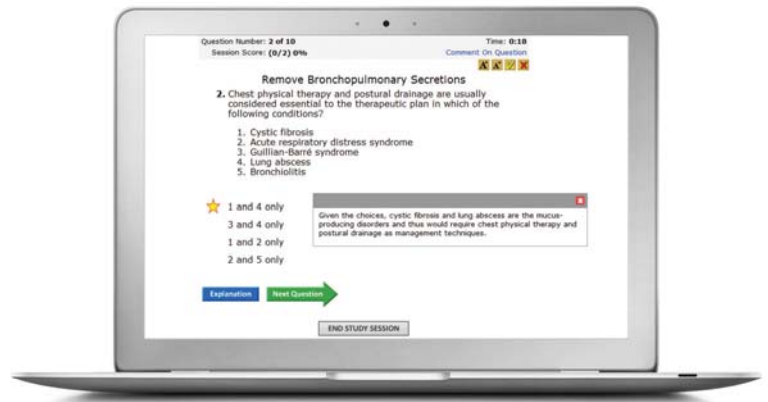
Question Number: 2 of 10
Time: 0:18
Session Score: (0/2) 0%
Comment On Question

Remove Bronchopulmonary Secretions

2. Chest physical therapy and postural drainage are usually considered essential to the therapeutic plan in which of the following conditions?

1. Cystic fibrosis
2. Acute respiratory distress syndrome
3. Guillian-Barré syndrome
4. Lung abscess
5. Bronchiolitis

1 and 4 only
3 and 4 only
1 and 2 only
2 and 5 only

Given the choices, cystic fibrosis and lung abscess are the mucus-producing disorders and thus would require chest physical therapy and postural drainage as management techniques.

Explanation
Next Question

END STUDY SESSION